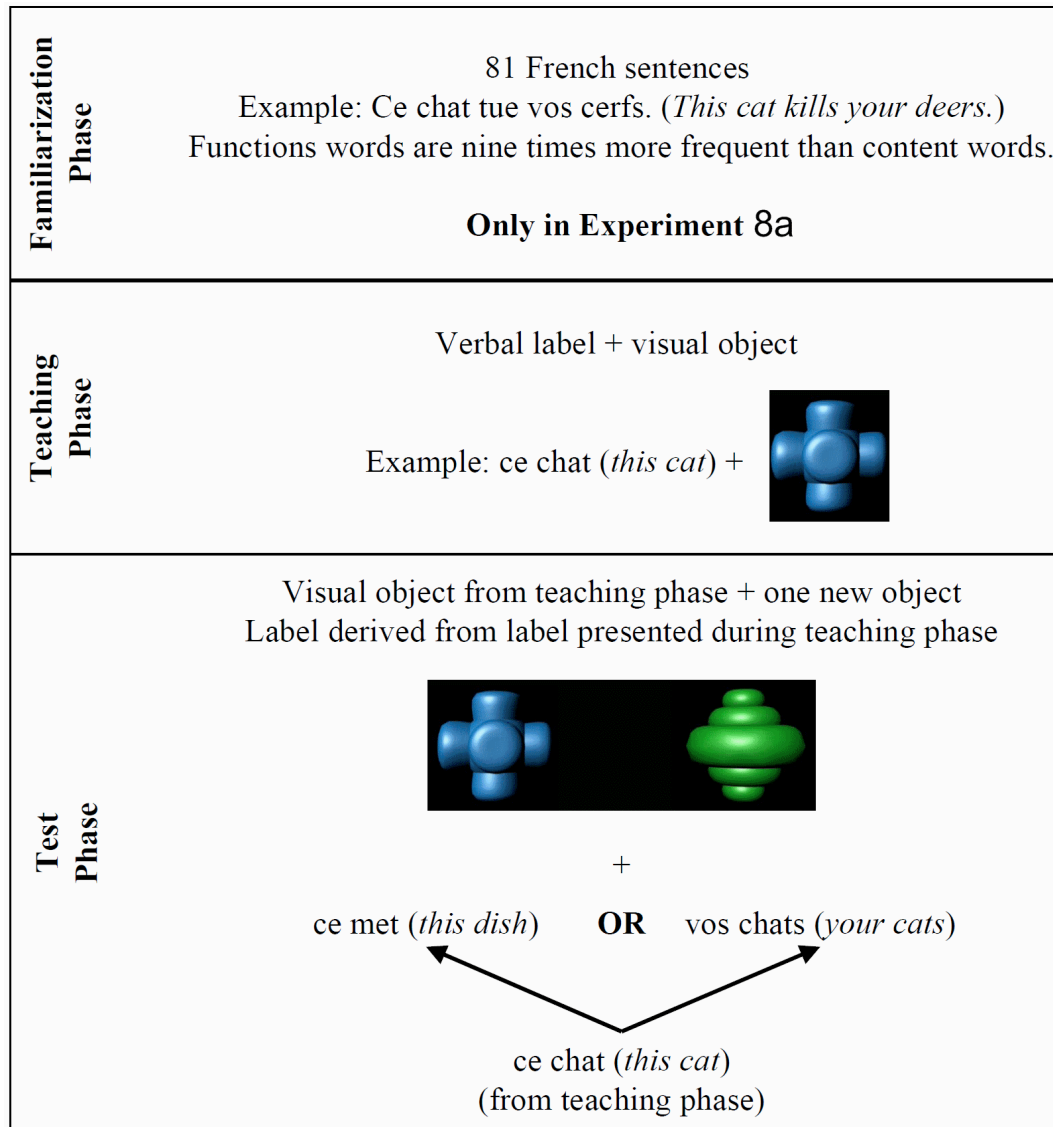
| Familiarization Phase | 81 French sentences<br>Example: Ce chat tue vos cerfs. (*This cat kills your deers.*)<br>Functions words are nine times more frequent than content words.<br><br>**Only in Experiment 8a** |
|---|---|
| Teaching Phase | Verbal label + visual object<br><br>Example: ce chat (*this cat*) + |
| Test Phase | Visual object from teaching phase + one new object<br>Label derived from label presented during teaching phase<br><br>+<br><br>ce met (*this dish*) **OR** vos chats (*your cats*)<br><br>ce chat (*this cat*)<br>(from teaching phase) |